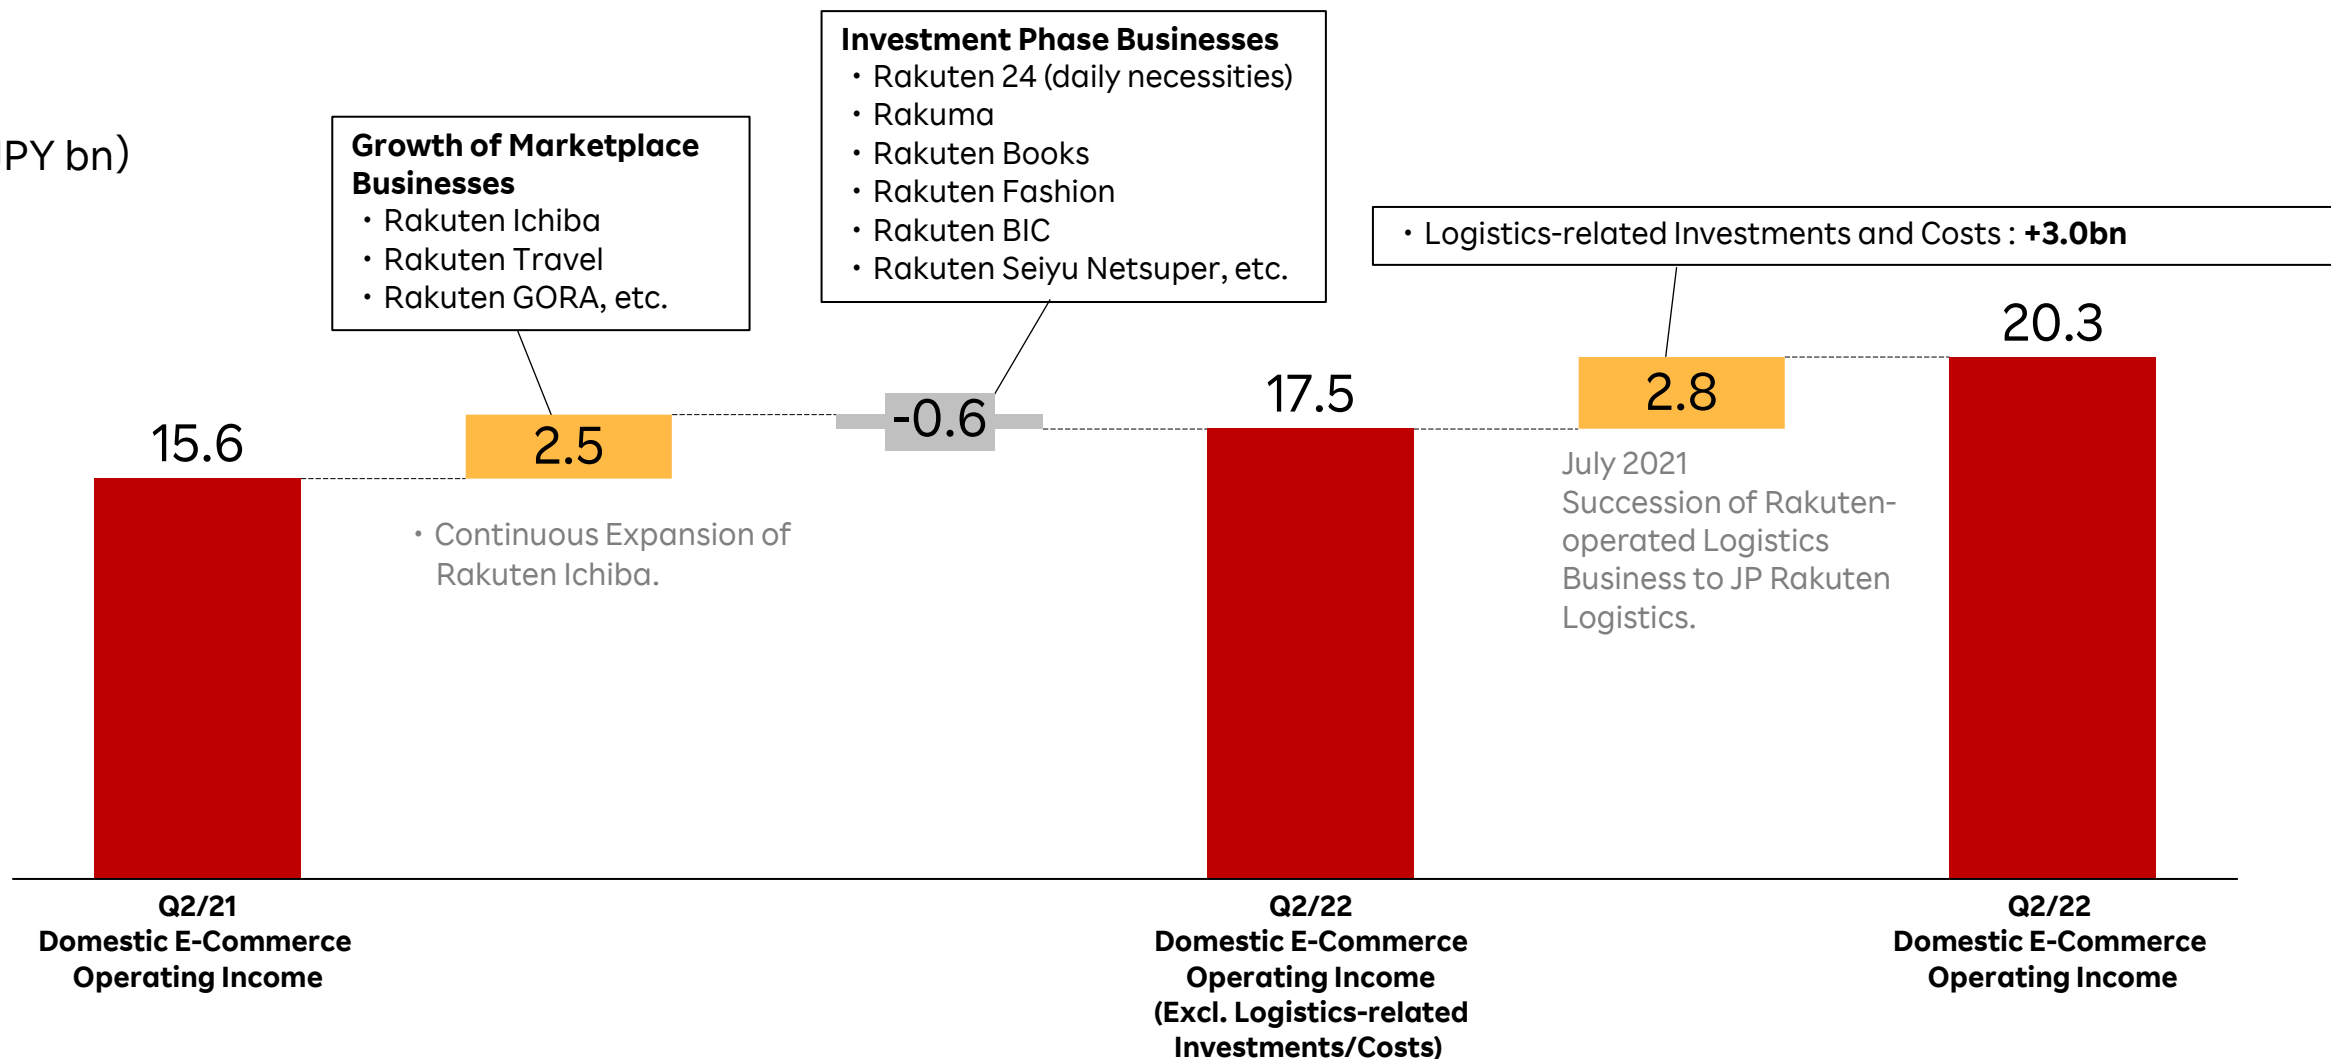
PY bn)

Growth of Marketplace Businesses
・Rakuten Ichiba
・Rakuten Travel
・Rakuten GORA, etc.

Investment Phase Businesses
・Rakuten 24 (daily necessities)
・Rakuma
・Rakuten Books
・Rakuten Fashion
・Rakuten BIC
・Rakuten Seiyu Netsuper, etc.

・Logistics-related Investments and Costs : +3.0bn

15.6

2.5

-0.6

17.5

2.8

20.3

・Continuous Expansion of Rakuten Ichiba.

July 2021
Succession of Rakuten-operated Logistics Business to JP Rakuten Logistics.

Q2/21
Domestic E-Commerce Operating Income

Q2/22
Domestic E-Commerce Operating Income (Excl. Logistics-related Investments/Costs)

Q2/22
Domestic E-Commerce Operating Income